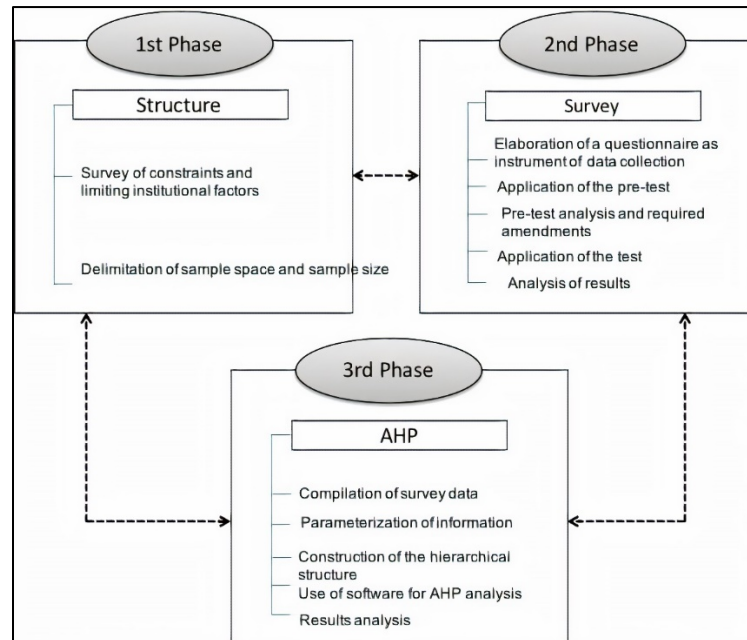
1st Phase

Structure

Survey of constraints and limiting institutional factors

Delimitation of sample space and sample size

2nd Phase

Survey

Elaboration of a questionnaire as instrument of data collection

Application of the pre-test

Pre-test analysis and required amendments

Application of the test

Analysis of results

3rd Phase

AHP

Compilation of survey data

Parameterization of information

Construction of the hierarchical structure

Use of software for AHP analysis

Results analysis